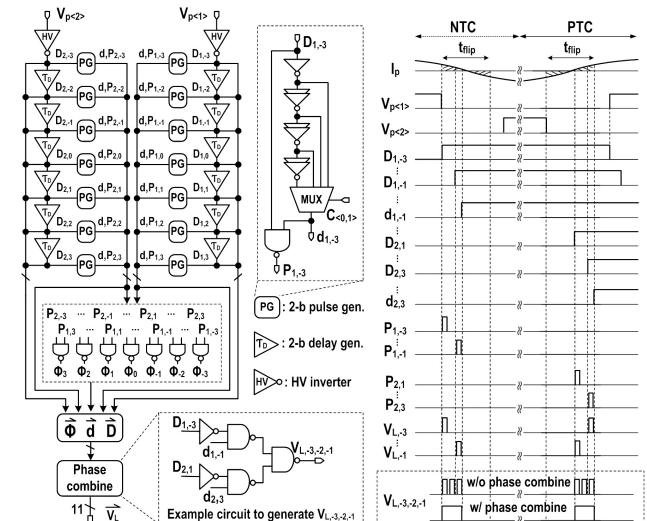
$V_{p<2>}$
HV
$D_{2,-3}$
PG
$d,P_{2,-3}$
$T_D$
$D_{2,-2}$
PG
$d,P_{2,-2}$
$T_D$
$D_{2,-1}$
PG
$d,P_{2,-1}$
$T_D$
$D_{2,0}$
PG
$d,P_{2,0}$
$T_D$
$D_{2,1}$
PG
$d,P_{2,1}$
$T_D$
$D_{2,2}$
PG
$d,P_{2,2}$
$T_D$
$D_{2,3}$
PG
$d,P_{2,3}$

$V_{p<1>}$
HV
$d,P_{1,-3}$
PG
$D_{1,-3}$
$d,P_{1,-2}$
PG
$D_{1,-2}$
$T_D$
$d,P_{1,-1}$
PG
$D_{1,-1}$
$T_D$
$d,P_{1,0}$
PG
$D_{1,0}$
$T_D$
$d,P_{1,1}$
PG
$D_{1,1}$
$T_D$
$d,P_{1,2}$
PG
$D_{1,2}$
$T_D$
$d,P_{1,3}$
PG
$D_{1,3}$
$T_D$

$D_{1,-3}$
MUX
$C_{<0,1>}$
$d_{1,-3}$
$P_{1,-3}$

PG : 2-b pulse gen.
$T_D$ : 2-b delay gen.
HV : HV inverter

$P_{2,-3}$ ... $P_{2,-1}$ ... $P_{2,1}$ ... $P_{2,3}$
$P_{1,3}$ ... $P_{1,1}$ ... $P_{1,-1}$ ... $P_{1,-3}$
$\Phi_3$ $\Phi_2$ $\Phi_1$ $\Phi_0$ $\Phi_{-1}$ $\Phi_{-2}$ $\Phi_{-3}$

$\vec{\Phi}$ $\vec{d}$ $\vec{D}$
Phase combine
11
$\vec{V_L}$

$D_{1,-3}$
$d_{1,-1}$
$D_{2,1}$
$d_{2,3}$
$V_{L,-3,-2,-1}$
Example circuit to generate $V_{L,-3,-2,-1}$

NTC
PTC
$t_{flip}$
$t_{flip}$
$I_p$
$V_{p<1>}$
$V_{p<2>}$
$D_{1,-3}$
$D_{1,-1}$
$d_{1,-1}$
$D_{2,1}$
$D_{2,3}$
$d_{2,3}$
$P_{1,-3}$
$P_{1,-1}$
$P_{2,1}$
$P_{2,3}$
$V_{L,-3}$
$V_{L,-1}$
$V_{L,-3,-2,-1}$
w/o phase combine
w/ phase combine